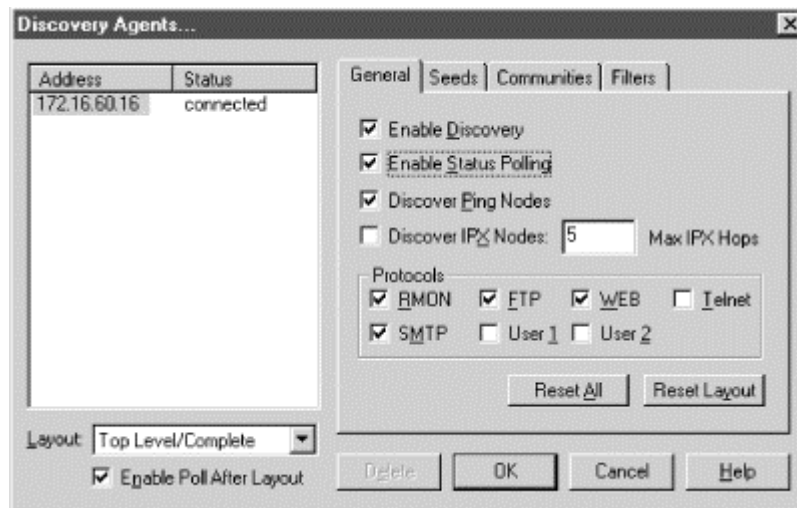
Discovery Agents...

| Address | Status |
|---|---|
| 172.16.60.16 | connected |

General | Seeds | Communities | Filters

Enable Discovery
Enable Status Polling
Discover Ping Nodes
Discover IPX Nodes: 5 Max IPX Hops

Protocols
RMON FTP WEB Telnet
SMTP User 1 User 2

Reset All
Reset Layout

Layout: Top Level/Complete
Enable Poll After Layout

Delete OK Cancel Help